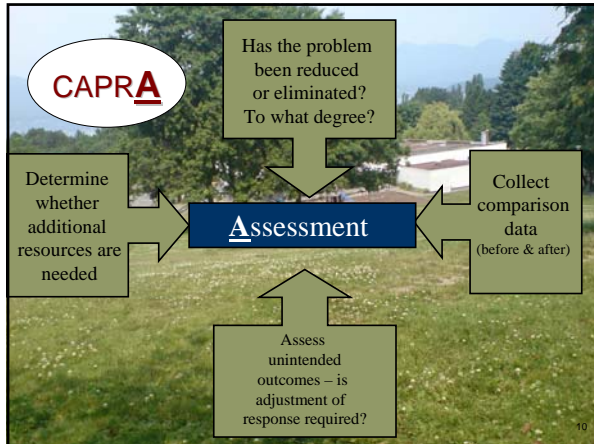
CAPRA

Has the problem been reduced or eliminated? To what degree?

Determine whether additional resources are needed

Assessment

Collect comparison data (before & after)

Assess unintended outcomes – is adjustment of response required?

10